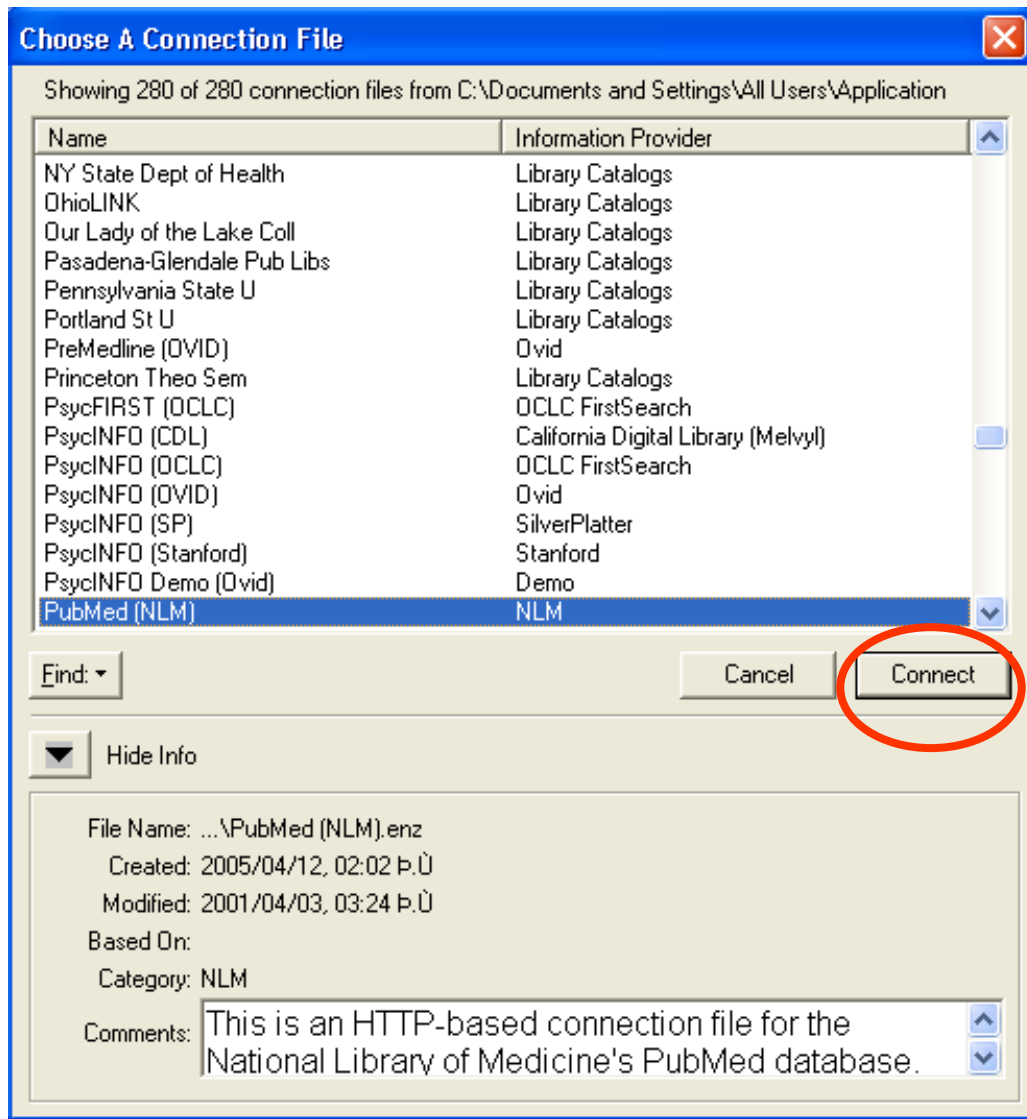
Choose A Connection File

Showing 280 of 280 connection files from C:\Documents and Settings\All Users\Application

| Name | Information Provider |
|---|---|
| NY State Dept of Health | Library Catalogs |
| OhioLINK | Library Catalogs |
| Our Lady of the Lake Coll | Library Catalogs |
| Pasadena-Glendale Pub Libs | Library Catalogs |
| Pennsylvania State U | Library Catalogs |
| Portland St U | Library Catalogs |
| PreMedline (OVID) | Ovid |
| Princeton Theo Sem | Library Catalogs |
| PsycFIRST (OCLC) | OCLC FirstSearch |
| PsycINFO (CDL) | California Digital Library (Melvyl) |
| PsycINFO (OCLC) | OCLC FirstSearch |
| PsycINFO (OVID) | Ovid |
| PsycINFO (SP) | SilverPlatter |
| PsycINFO (Stanford) | Stanford |
| PsycINFO Demo (Ovid) | Demo |
| PubMed (NLM) | NLM |

Find: ▾

Cancel

Connect

Hide Info

File Name: ...\PubMed (NLM).enz

Created: 2005/04/12, 02:02 Þ.Ù

Modified: 2001/04/03, 03:24 Þ.Ù

Based On:

Category: NLM

Comments: This is an HTTP-based connection file for the National Library of Medicine's PubMed database.